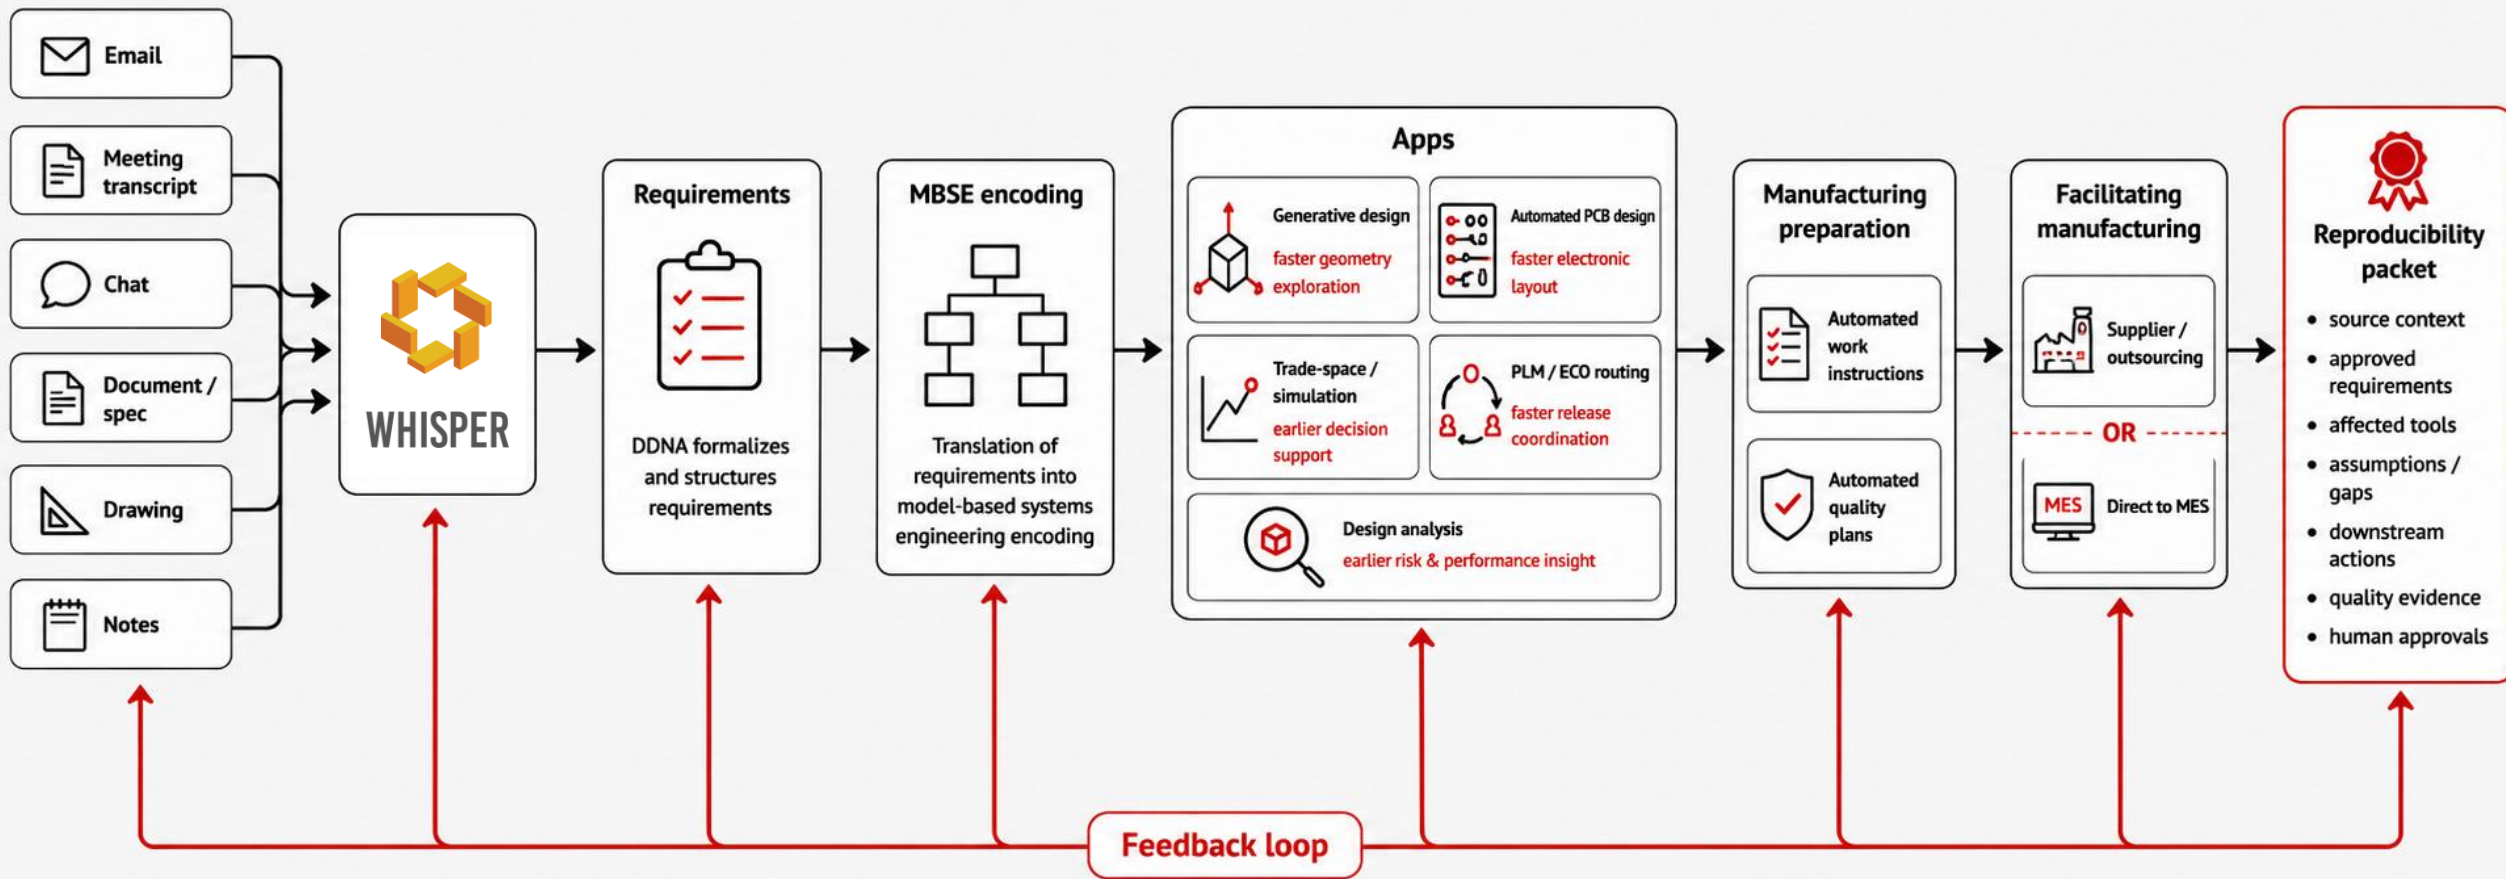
Email

Meeting transcript

Chat

Document / spec

Drawing

Notes

WHISPER

Requirements

DDNA formalizes and structures requirements

MBSE encoding

Translation of requirements into model-based systems engineering encoding

Apps

Generative design
faster geometry exploration

Automated PCB design
faster electronic layout

Trade-space / simulation
earlier decision support

PLM / ECO routing
faster release coordination

Design analysis
earlier risk & performance insight

Manufacturing preparation

Automated work instructions

Automated quality plans

Facilitating manufacturing

Supplier / outsourcing

OR

MES

Direct to MES

Reproducibility packet

- source context
- approved requirements
- affected tools
- assumptions / gaps
- downstream actions
- quality evidence
- human approvals

Feedback loop